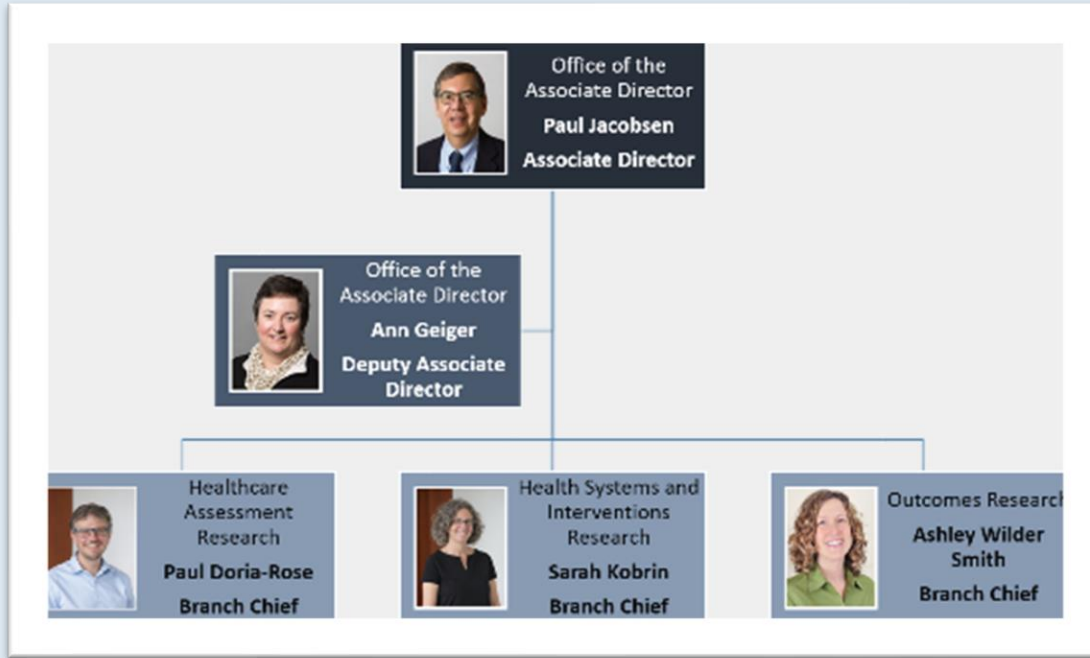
Office of the Associate Director
Paul Jacobsen
Associate Director

Office of the Associate Director
Ann Geiger
Deputy Associate Director

Healthcare Assessment Research
Paul Doria-Rose
Branch Chief

Health Systems and Interventions Research
Sarah Kobrin
Branch Chief

Outcomes Research
Ashley Wilder Smith
Branch Chief